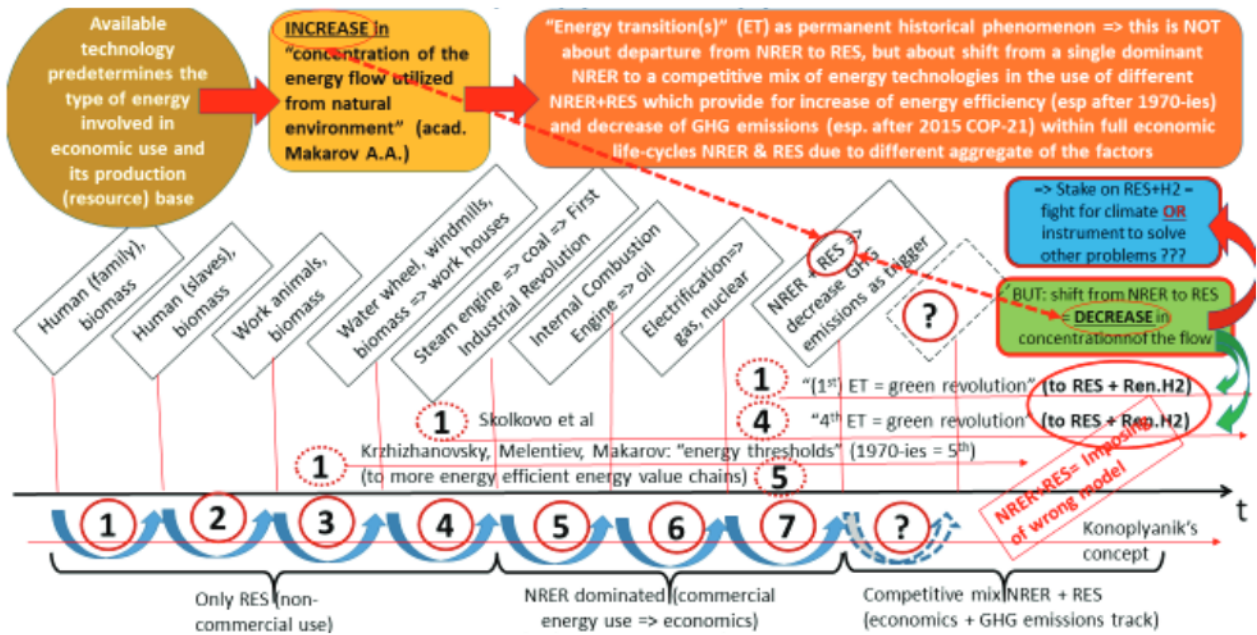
Available technology predetermines the type of energy involved in economic use and its production (resource) base

INCREASE in "concentration of the energy flow utilized from natural environment" (acad. Makarov A.A.)

"Energy transition(s)" (ET) as permanent historical phenomenon => this is NOT about departure from NRER to RES, but about shift from a single dominant NRER to a competitive mix of energy technologies in the use of different NRER+RES which provide for increase of energy efficiency (esp after 1970-ies) and decrease of GHG emissions (esp. after 2015 COP-21) within full economic life-cycles NRER & RES due to different aggregate of the factors

=> Stake on RES+H2 = fight for climate OR instrument to solve other problems ???

Human (family), biomass

Human (slaves), biomass

Work animals, biomass

Water wheel, windmills, biomass => work houses

Steam engine => coal => First Industrial Revolution

Internal Combustion Engine => oil

Electrification=> gas, nuclear

NRER + RES => decrease GHG emissions as trigger

?

BUT: shift from NRER to RES = DECREASE in concentrationof the flow

1 "(1st) ET = green revolution" (to RES + Ren.H2)

1 Skolkovo et al

4 "4th ET = green revolution" (to RES + Ren.H2)

1 Krzhizhanovsky, Melentiev, Makarov: "energy thresholds" (1970-ies = 5th) (to more energy efficient energy value chains)

5

NRER=RES= Impossible of wrong model

t

1 2 3 4 5 6 7 ?

Konoplyanik's concept

Only RES (non-commercial use)

NRER dominated (commercial energy use => economics)

Competitive mix NRER + RES (economics + GHG emissions track)